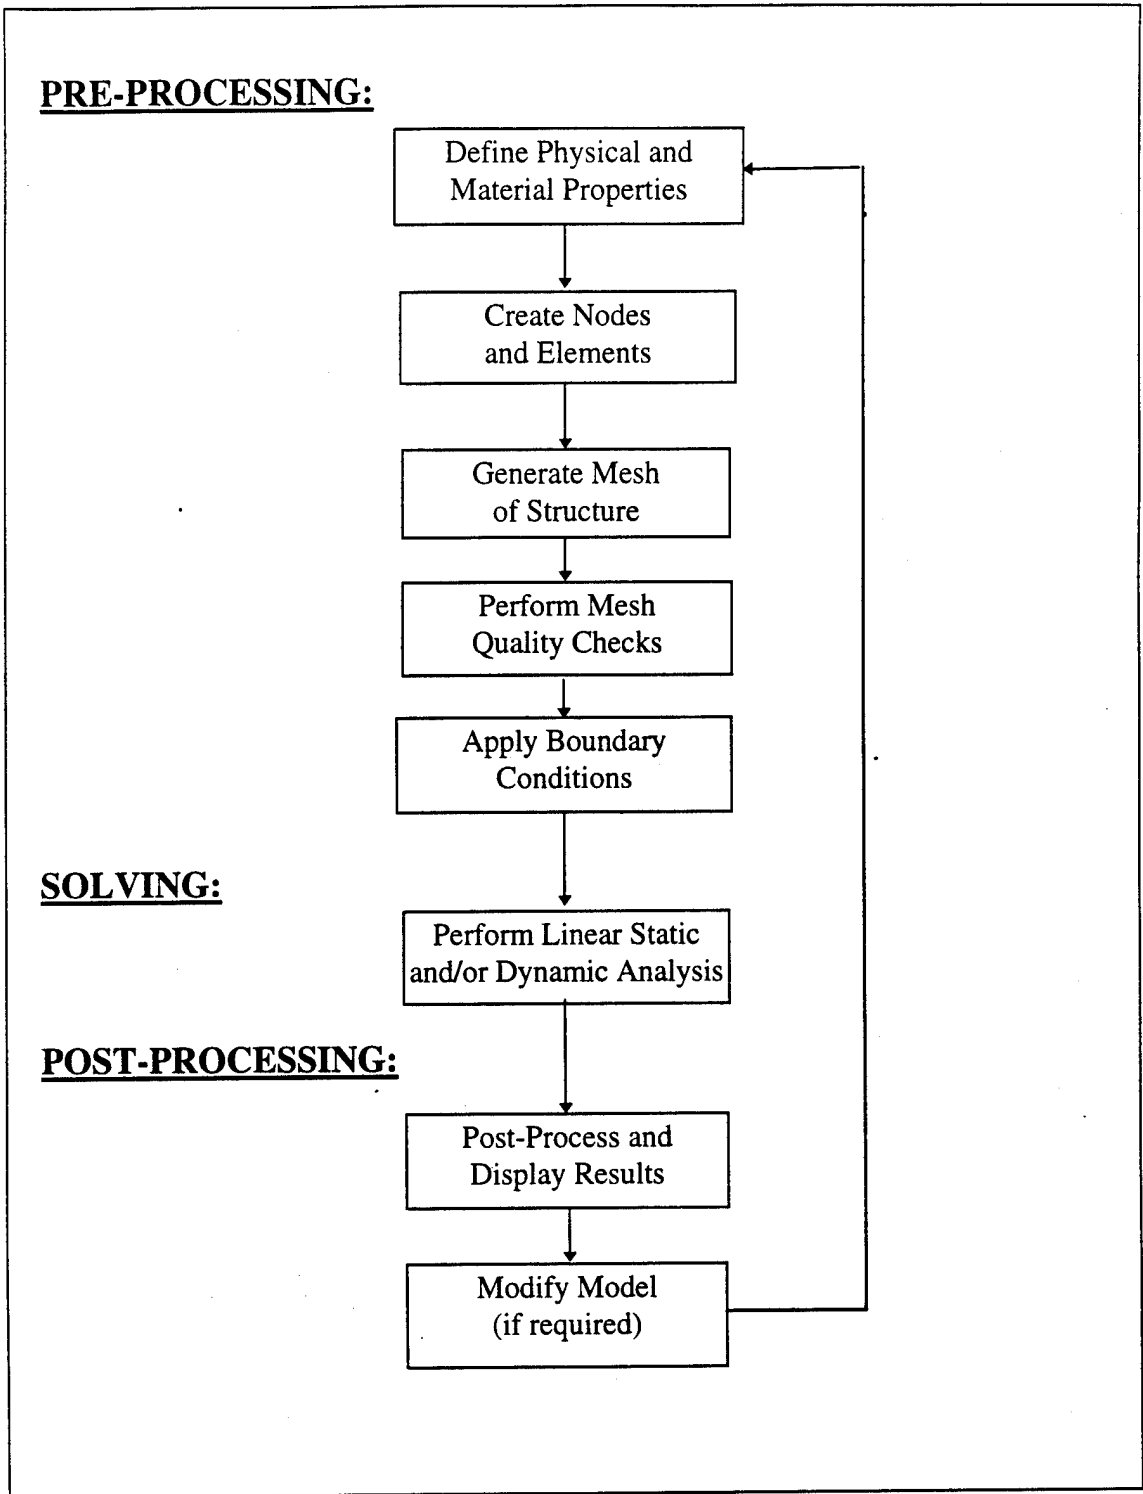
PRE-PROCESSING:

Define Physical and Material Properties

Create Nodes and Elements

Generate Mesh of Structure

Perform Mesh Quality Checks

Apply Boundary Conditions

SOLVING:

Perform Linear Static and/or Dynamic Analysis

POST-PROCESSING:

Post-Process and Display Results

Modify Model (if required)